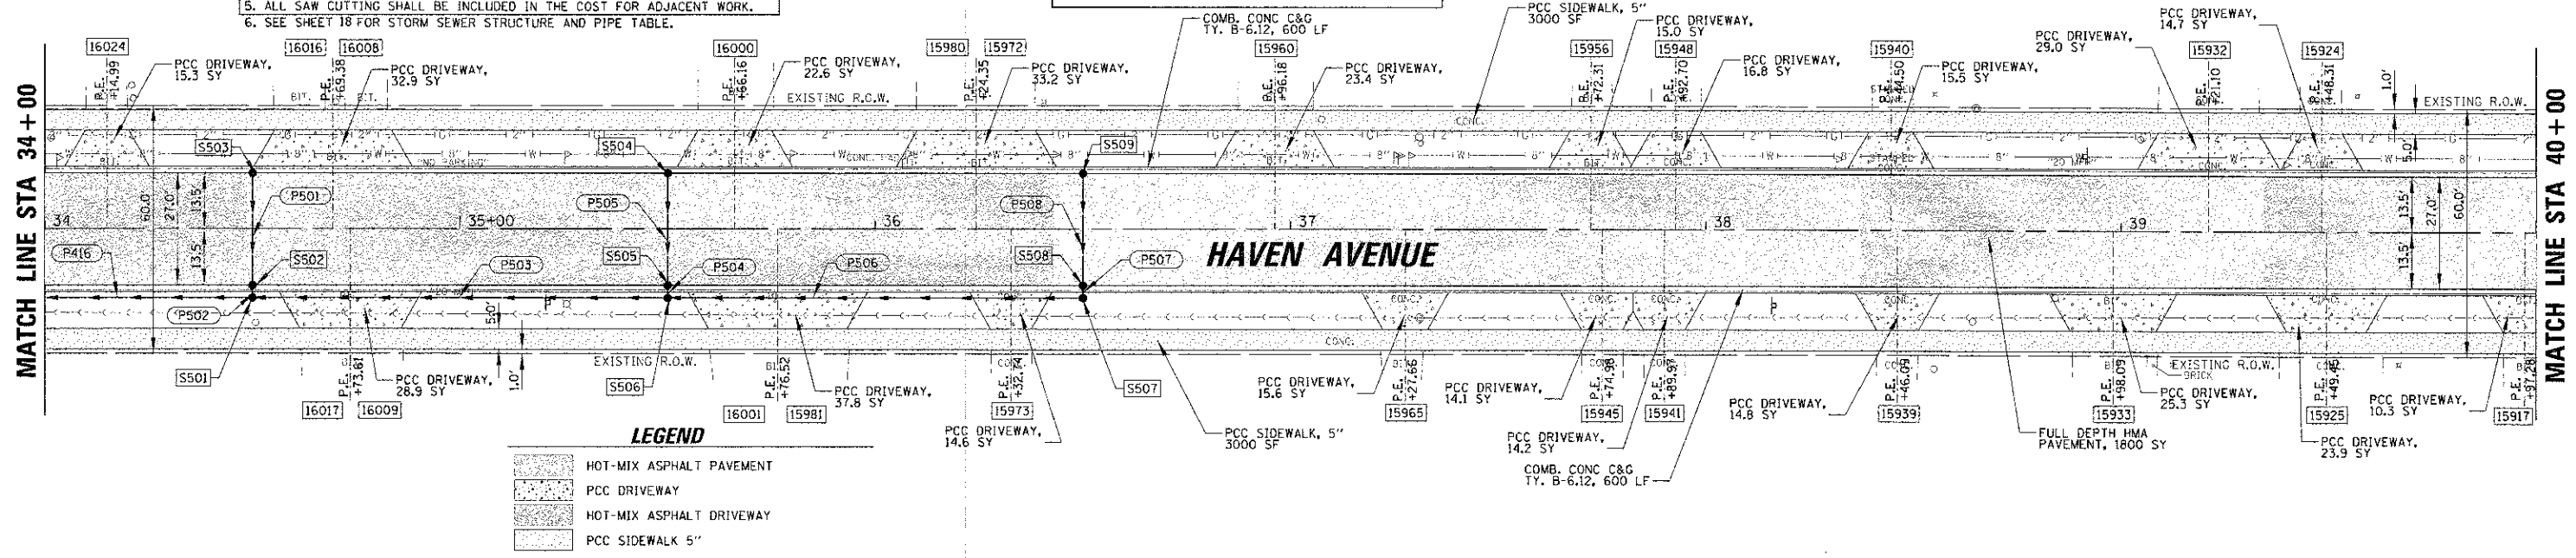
5. ALL SAW CUTTING SHALL BE INCLUDED IN THE COST FOR ADJACENT WORK.
6. SEE SHEET 18 FOR STORM SEWER STRUCTURE AND PIPE TABLE.

MATCH LINE STA 34+00

MATCH LINE STA 40+00

HAVEN AVENUE

16024
PCC DRIVEWAY, 15.3 SY
B.E. +14.99
16016
16008
P.E. +69.38
PCC DRIVEWAY, 32.9 SY
16000
P.E. +66.16
PCC DRIVEWAY, 22.6 SY
EXISTING R.O.W.
15980
15972
P.E. +24.35
PCC DRIVEWAY, 33.2 SY
COMB. CONC C&G TY. B-6.12, 600 LF
15960
B.E. +96.18
PCC DRIVEWAY, 23.4 SY
PCC SIDEWALK, 5" 3000 SF
15956
B.E. +72.31
PCC DRIVEWAY, 15.0 SY
15948
P.E. +92.70
PCC DRIVEWAY, 16.8 SY
15940
P.E. +44.50
PCC DRIVEWAY, 15.5 SY
PCC DRIVEWAY, 29.0 SY
PCC DRIVEWAY, 14.7 SY
15932
P.E. +21.10
15924
P.E. +48.31
1.0'
EXISTING R.O.W.

S503
S504
S509
P501
P505
P508
P416
S502
P503
S505
P504
P506
S508
P507
P502
S501
S506
S507

60.0'
27.0'
13.5'
13.5'
34
35+00
36
37
38
39
5.0'
1.0'

EXISTING R.O.W.
P.E. +73.61
PCC DRIVEWAY, 28.9 SY
16017
16009
B.E. +76.52
PCC DRIVEWAY, 37.8 SY
16001
15981
P.E. +32.74
15973
PCC DRIVEWAY, 14.6 SY
PCC SIDEWALK, 5" 3000 SF
PCC DRIVEWAY, 15.6 SY
B.E. +27.66
15965
PCC DRIVEWAY, 14.1 SY
P.E. +74.98
15945
P.E. +89.97
15941
PCC DRIVEWAY, 14.2 SY
COMB. CONC C&G TY. B-6.12, 600 LF
PCC DRIVEWAY, 14.8 SY
P.E. +46.09
15939
FULL DEPTH HMA PAVEMENT, 1800 SY
B.E. +98.09
15933
EXISTING R.O.W.
BRICK
PCC DRIVEWAY, 25.3 SY
P.E. +49.46
15925
PCC DRIVEWAY, 23.9 SY
PCC DRIVEWAY, 10.3 SY
B.E. +87.28
15917

LEGEND
HOT-MIX ASPHALT PAVEMENT
PCC DRIVEWAY
HOT-MIX ASPHALT DRIVEWAY
PCC SIDEWALK 5"